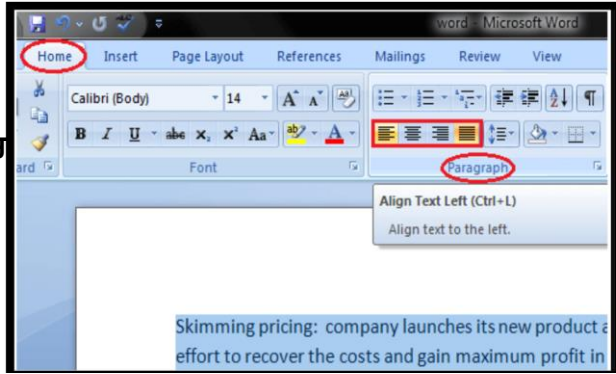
word - Microsoft Word

Home Insert Page Layout References Mailings Review View

Calibri (Body) 14

B I U abe $x_2$ $x^2$ Aa

ard Font Paragraph

Align Text Left (Ctrl+L)

Align text to the left.

Skimming pricing: company launches its new product a effort to recover the costs and gain maximum profit in